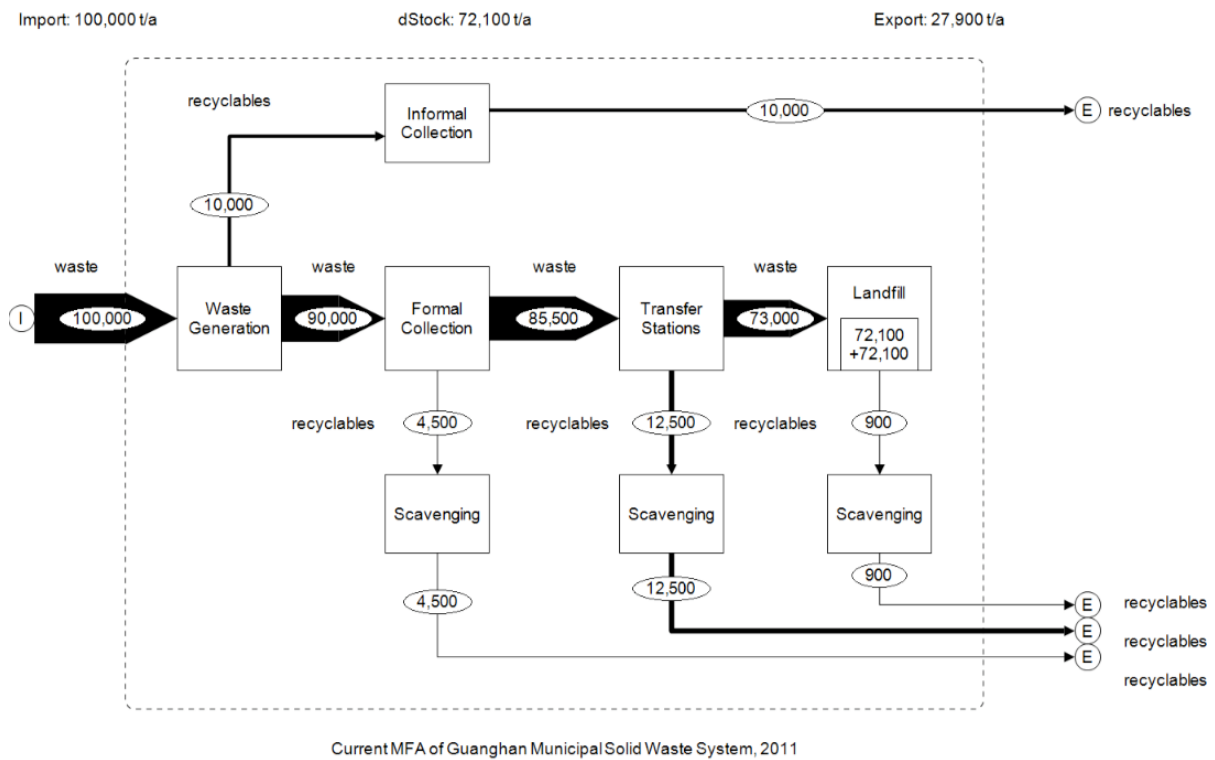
Import: 100,000 t/a

dStock: 72,100 t/a

Export: 27,900 t/a

recyclables

Informal Collection

10,000

E recyclables

10,000

waste

waste

waste

waste

I

100,000

Waste Generation

90,000

Formal Collection

85,500

Transfer Stations

73,000

Landfill

72,100
+72,100

recyclables

4,500

recyclables

12,500

recyclables

900

Scavenging

Scavenging

Scavenging

900

4,500

12,500

E recyclables

E recyclables

E recyclables

Current MFA of Guanghan Municipal Solid Waste System, 2011